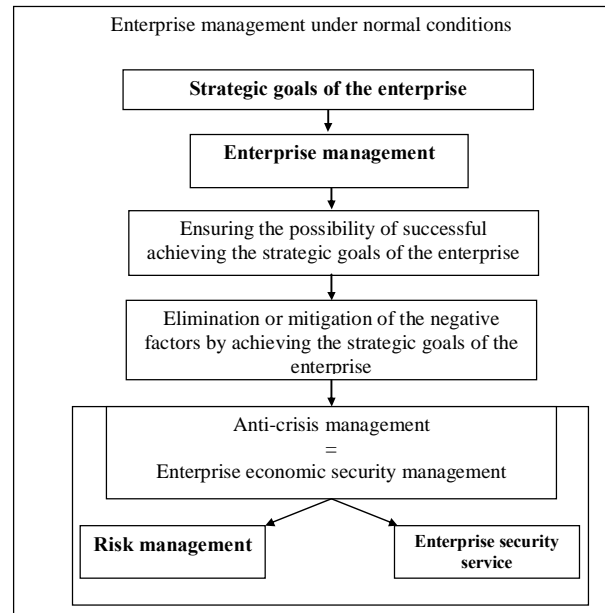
Enterprise management under normal conditions

**Strategic goals of the enterprise**

**Enterprise management**

Ensuring the possibility of successful achieving the strategic goals of the enterprise

Elimination or mitigation of the negative factors by achieving the strategic goals of the enterprise

Anti-crisis management
=
Enterprise economic security management

**Risk management**

**Enterprise security service**